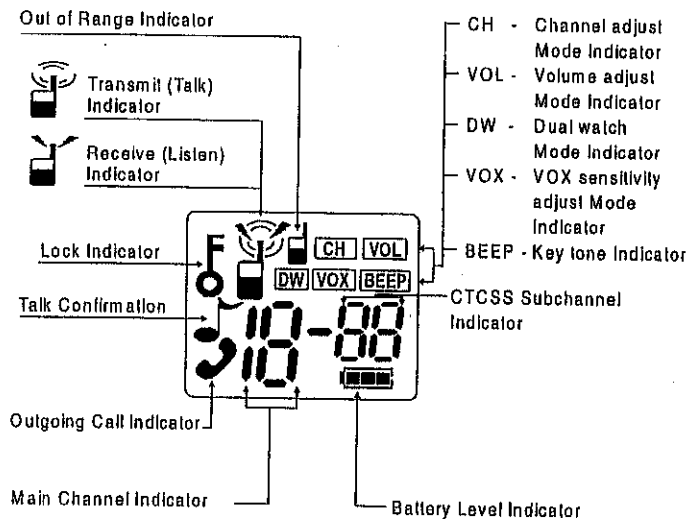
Out of Range Indicator

Transmit (Talk) Indicator

Receive (Listen) Indicator

CH - Channel adjust Mode Indicator

VOL - Volume adjust Mode Indicator

DW - Dual watch Mode Indicator

VOX - VOX sensitivity adjust Mode Indicator

BEEP - Key tone Indicator

Lock Indicator

Talk Confirmation

CH VOL DW VOX BEEP

18-88

CTCSS Subchannel Indicator

Outgoing Call Indicator

Main Channel Indicator

Battery Level Indicator